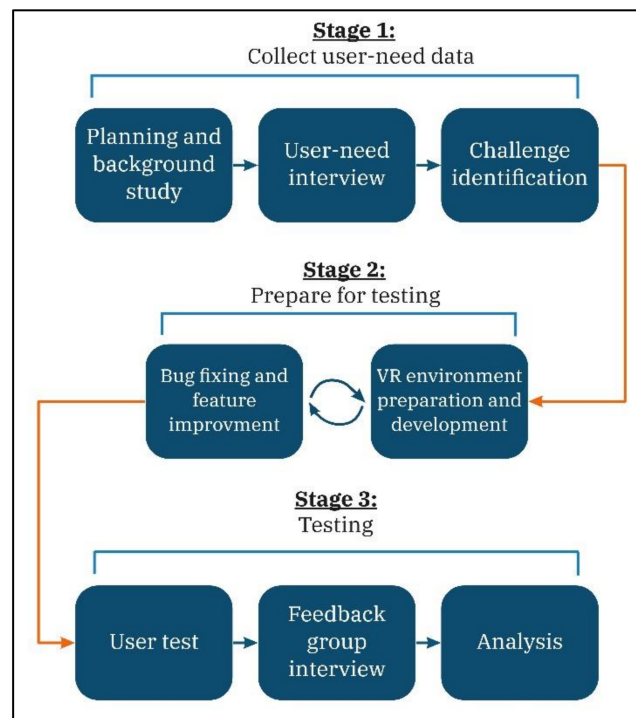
Stage 1:
Collect user-need data

Planning and background study

User-need interview

Challenge identification

Stage 2:
Prepare for testing

Bug fixing and feature improvment

VR environment preparation and development

Stage 3:
Testing

User test

Feedback group interview

Analysis